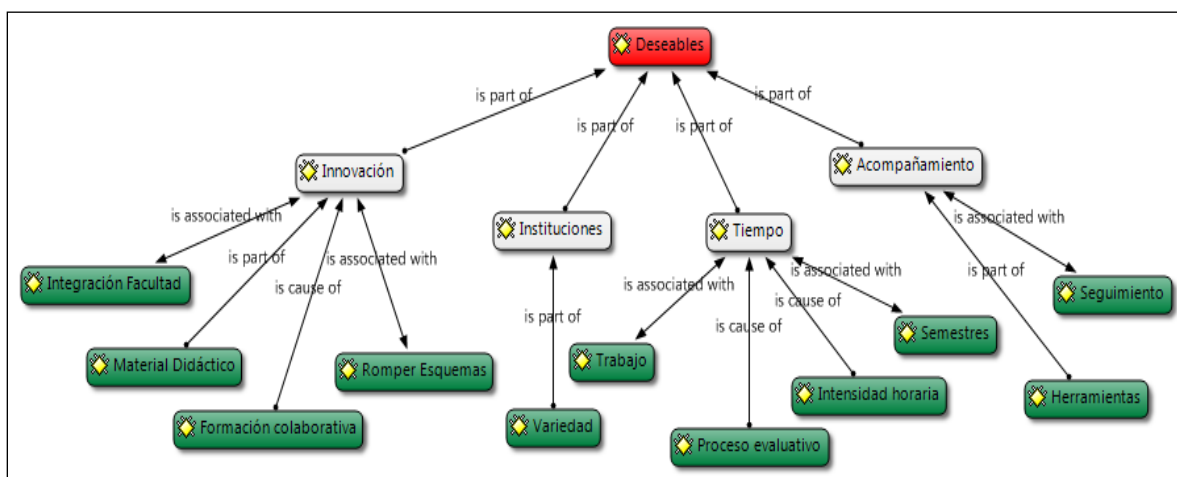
Deseables

is part of
is part of
is part of
is part of

Innovación
Instituciones
Tiempo
Acompañamiento

is associated with
is part of
is cause of
is associated with

Integración Facultad
Material Didáctico
Formación colaborativa
Romper Esquemas

is part of
Variedad

is associated with
is cause of
is cause of
is associated with

Trabajo
Proceso evaluativo
Intensidad horaria
Semestres

is associated with
is part of

Seguimiento
Herramientas